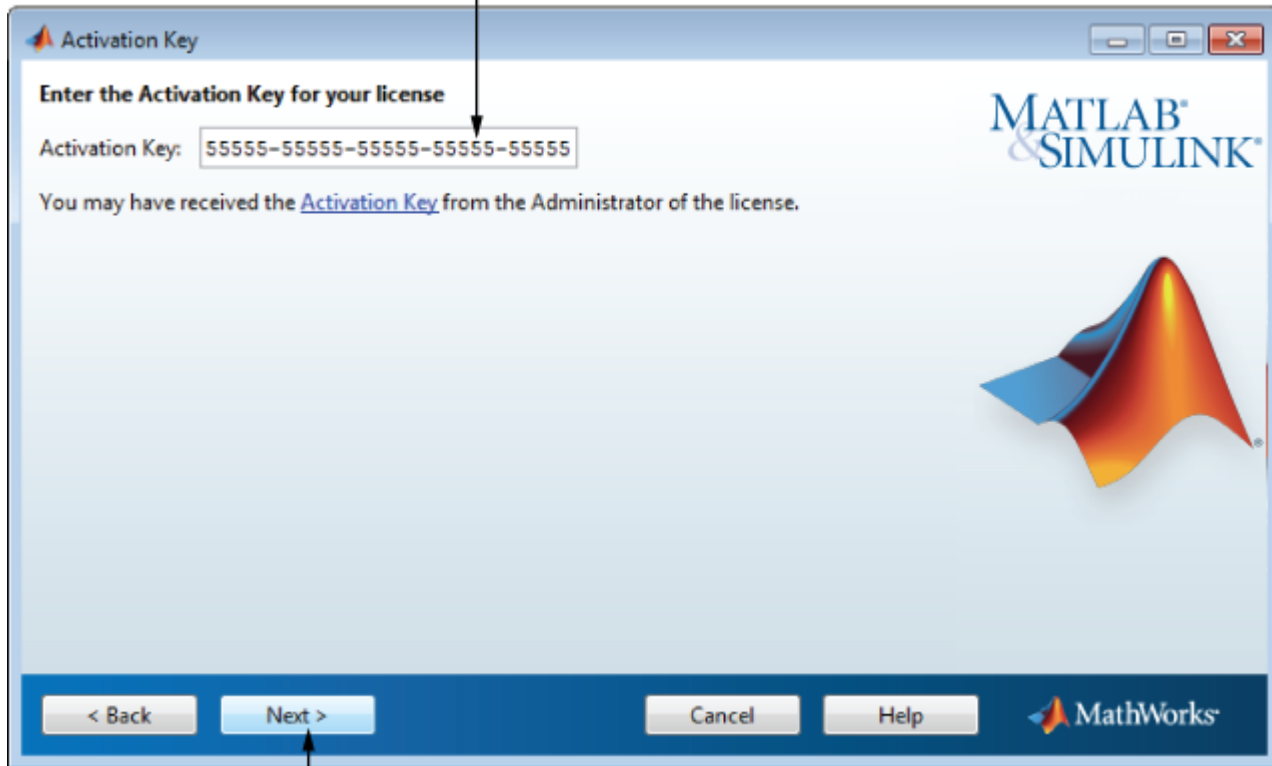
Activation Key

Enter the Activation Key for your license

Activation Key: 55555-55555-55555-55555-55555

You may have received the Activation Key from the Administrator of the license.

MATLAB® & SIMULINK®

< Back

Next >

Cancel

Help

MathWorks®